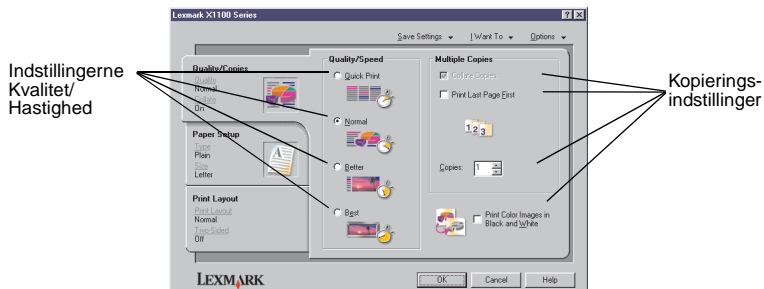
Lexmark X1100 Series

Save Settings ▾ I Want To ▾ Options ▾

Indstillingerne Kvalitet/ Hastighed

Quality/Copies
Quality
Normal
Collate
On

Paper Setup
Type
Plain
Size
Letter

Print Layout
Print Layout
Normal
Two-Sided
Off

Quality/Speed
Quick Print
Normal
Better
Best

Multiple Copies
Collate Copies
Print Last Page First

Copies: 1

Print Color Images in Black and White

Kopieringsindstillinger

LEXMARK

OK Cancel Help